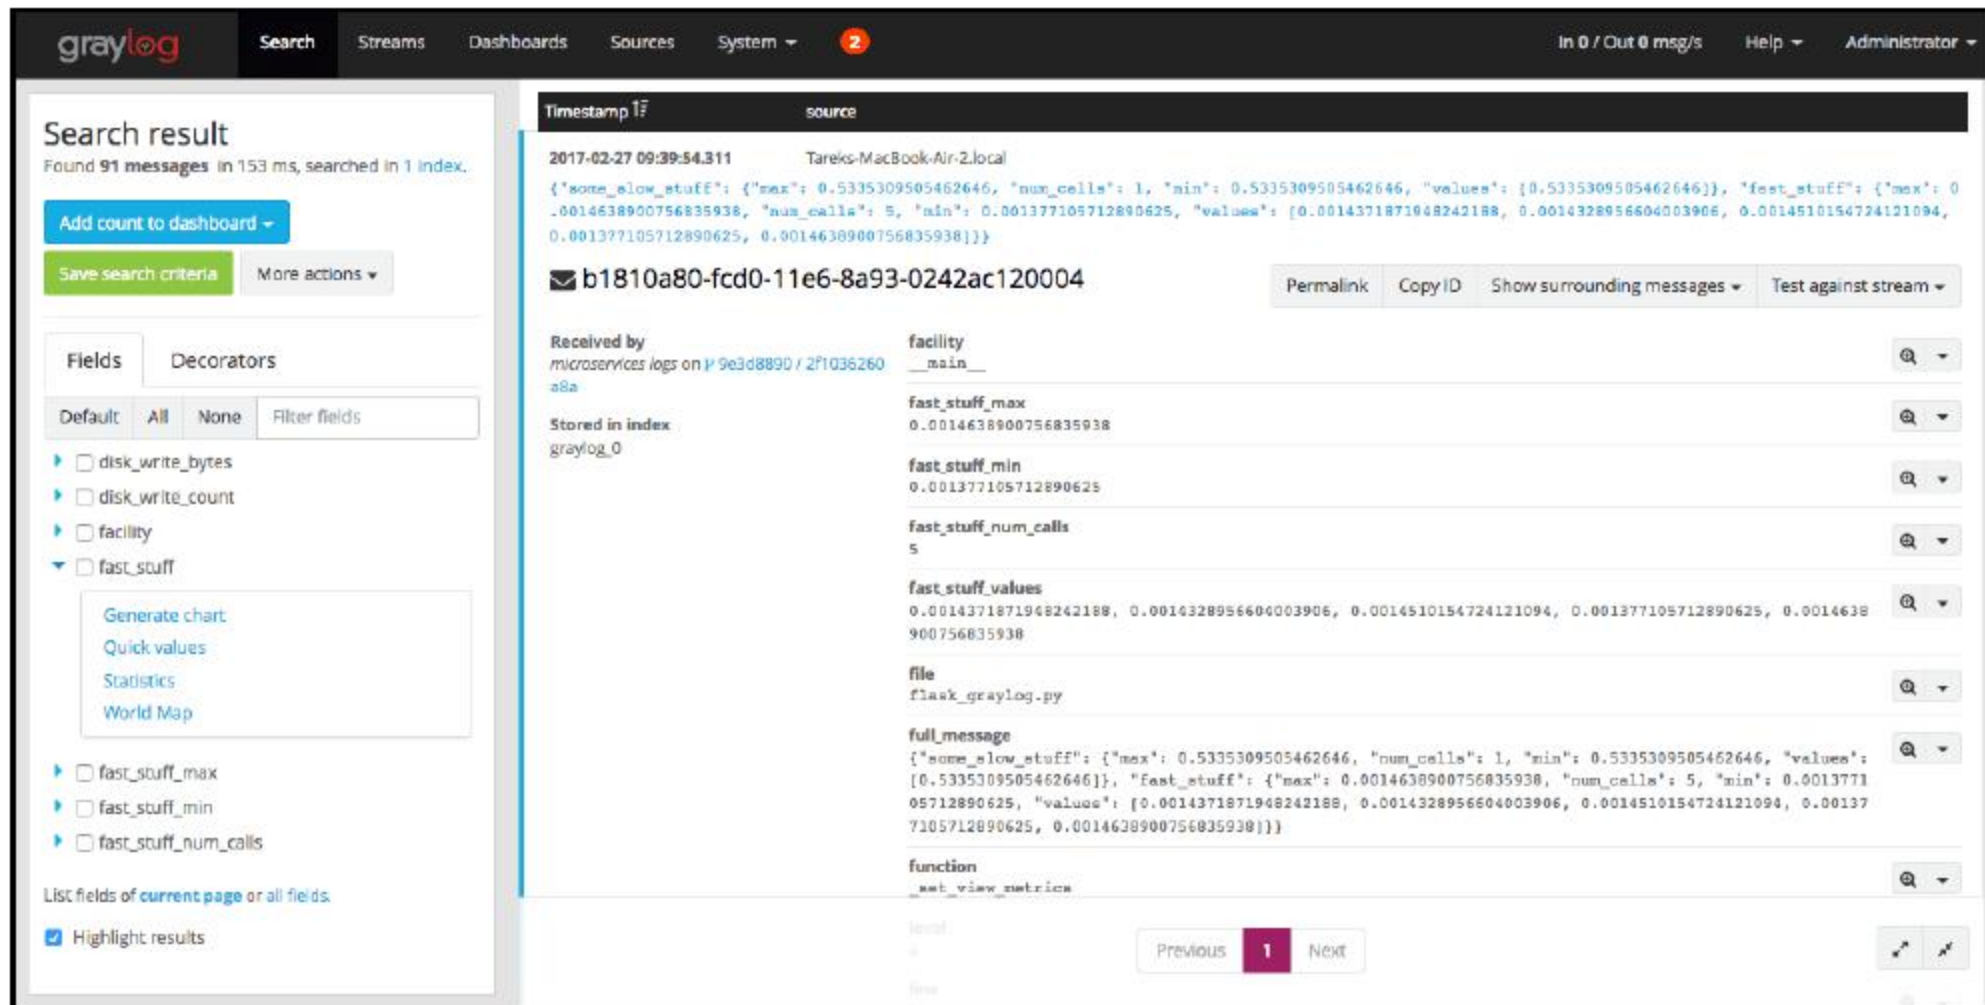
graylog Search Streams Dashboards Sources System 2 In 0 / Out 0 msg/s Help Administrator

Search result
Found 91 messages in 153 ms, searched in 1 index.

Add count to dashboard
Save search criteria More actions

Fields Decorators

Default All None Filter fields

disk_write_bytes
disk_write_count
facility
fast_stuff
Generate chart
Quick values
Statistics
World Map
fast_stuff_max
fast_stuff_min
fast_stuff_num_calls

List fields of current page or all fields.

Highlight results

| Timestamp | source |
|---|---|
| 2017-02-27 09:39:54.311 | Tareks-MacBook-Air-2.local |

{"some_slow_stuff": {"max": 0.5335309505462646, "num_calls": 1, "min": 0.5335309505462646, "values": [0.5335309505462646]}, "fast_stuff": {"max": 0.0014638900756835938, "num_calls": 5, "min": 0.001377105712890625, "values": [0.0014371871948242188, 0.0014328956604003906, 0.0014510154724121094, 0.001377105712890625, 0.0014638900756835938]}}

b1810a80-fcd0-11e6-8a93-0242ac120004

Permalink Copy ID Show surrounding messages Test against stream

Received by
microservices logs on 9e3d8890 / 2f1036260a8a

Stored in index
graylog_0

facility
__main__

fast_stuff_max
0.0014638900756835938

fast_stuff_min
0.001377105712890625

fast_stuff_num_calls
5

fast_stuff_values
0.0014371871948242188, 0.0014328956604003906, 0.0014510154724121094, 0.001377105712890625, 0.0014638900756835938

file
flask_graylog.py

full_message
{"some_slow_stuff": {"max": 0.5335309505462646, "num_calls": 1, "min": 0.5335309505462646, "values": [0.5335309505462646]}, "fast_stuff": {"max": 0.0014638900756835938, "num_calls": 5, "min": 0.001377105712890625, "values": [0.0014371871948242188, 0.0014328956604003906, 0.0014510154724121094, 0.001377105712890625, 0.0014638900756835938]}}

function
_set_view_metrics

Previous 1 Next